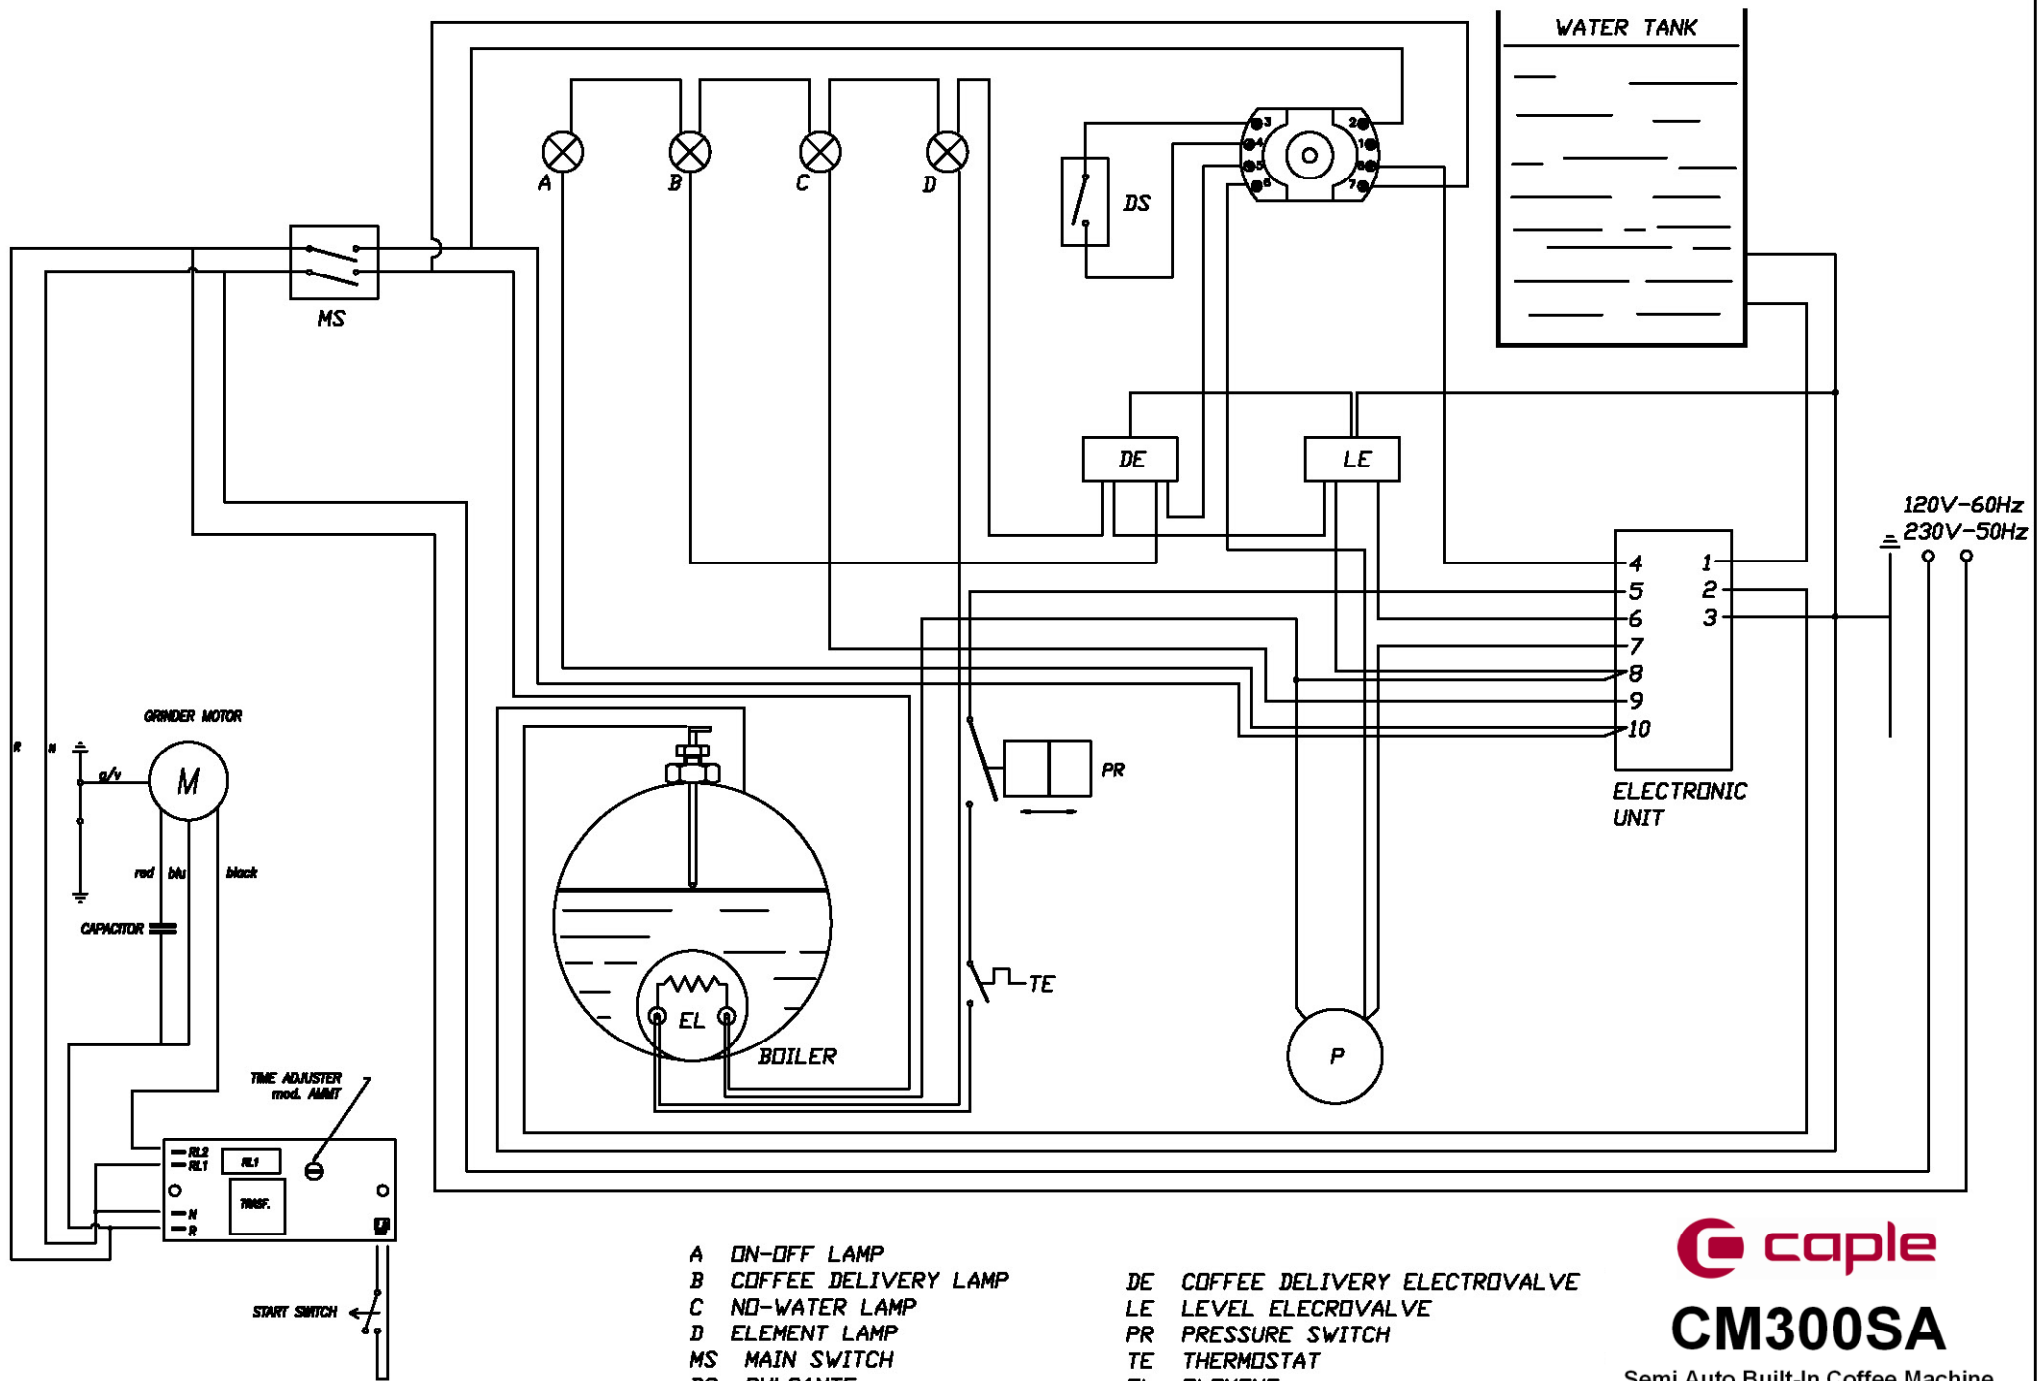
WATER TANK

A
B
C
D

DS

3 2
4 1
5 8
6 7

MS

DE
LE

120V-60Hz
230V-50Hz

4 1
5 2
6 3
7
8
9
10

ELECTRONIC UNIT

GRINDER MOTOR
R N
g/v
M
red blu black
CAPACITOR

PR

TE

EL
BOILER

P

TIME ADJUSTER mod. AMMT
RL2
RL1
RL1
TRASF.
N
R

START SWITCH

A ON-OFF LAMP
B COFFEE DELIVERY LAMP
C NO-WATER LAMP
D ELEMENT LAMP
MS MAIN SWITCH
DS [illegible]

DE COFFEE DELIVERY ELECTROVALVE
LE LEVEL ELECROVALVE
PR PRESSURE SWITCH
TE THERMOSTAT
EL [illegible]

caple
CM300SA
Semi Auto Built-In Coffee Machine